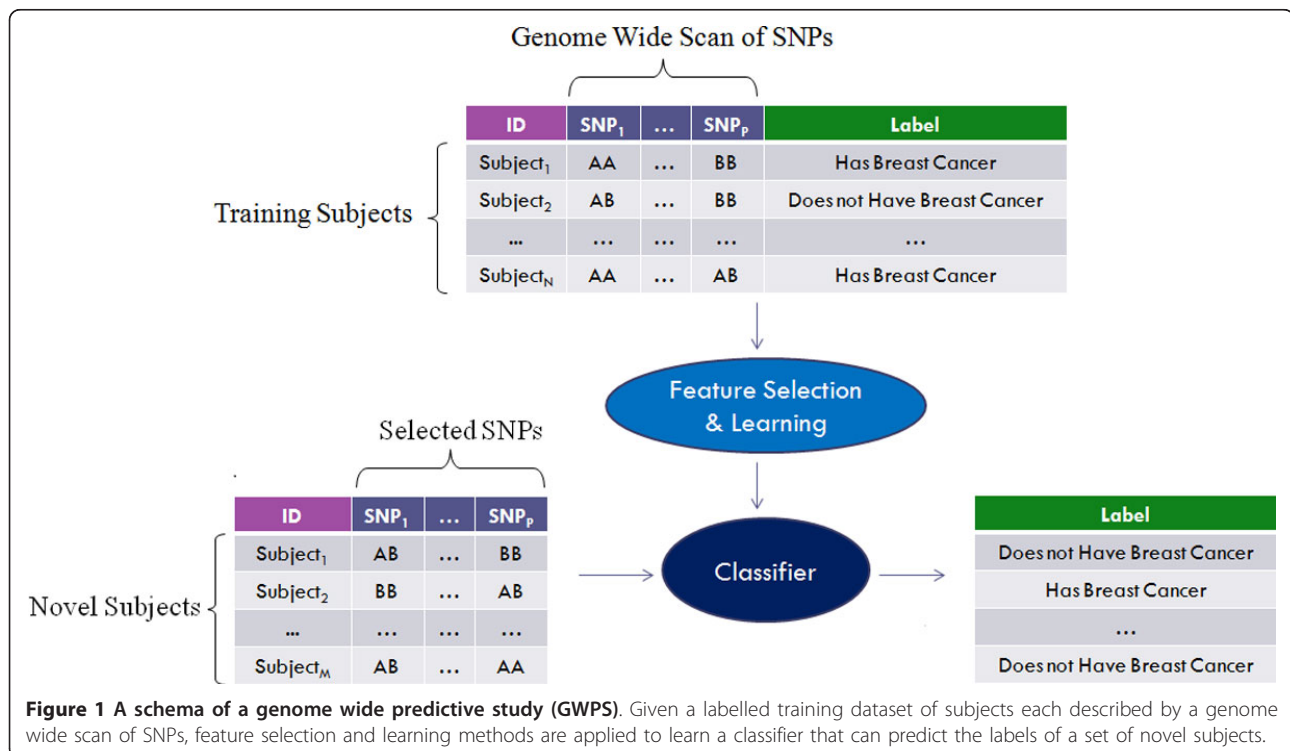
Genome Wide Scan of SNPs

Training Subjects

| ID | $SNP_1$ | ... | $SNP_P$ | Label |
|---|---|---|---|---|
| $Subject_1$ | AA | ... | BB | Has Breast Cancer |
| $Subject_2$ | AB | ... | BB | Does not Have Breast Cancer |
| ... | ... | ... | ... | ... |
| $Subject_N$ | AA | ... | AB | Has Breast Cancer |

Feature Selection & Learning

Selected SNPs

Novel Subjects

| ID | $SNP_1$ | ... | $SNP_P$ |
|---|---|---|---|
| $Subject_1$ | AB | ... | BB |
| $Subject_2$ | BB | ... | AB |
| ... | ... | ... | ... |
| $Subject_M$ | AB | ... | AA |

Classifier

| Label |
|---|
| Does not Have Breast Cancer |
| Has Breast Cancer |
| ... |
| Does not Have Breast Cancer |

**Figure 1 A schema of a genome wide predictive study (GWPS)**. Given a labelled training dataset of subjects each described by a genome wide scan of SNPs, feature selection and learning methods are applied to learn a classifier that can predict the labels of a set of novel subjects.